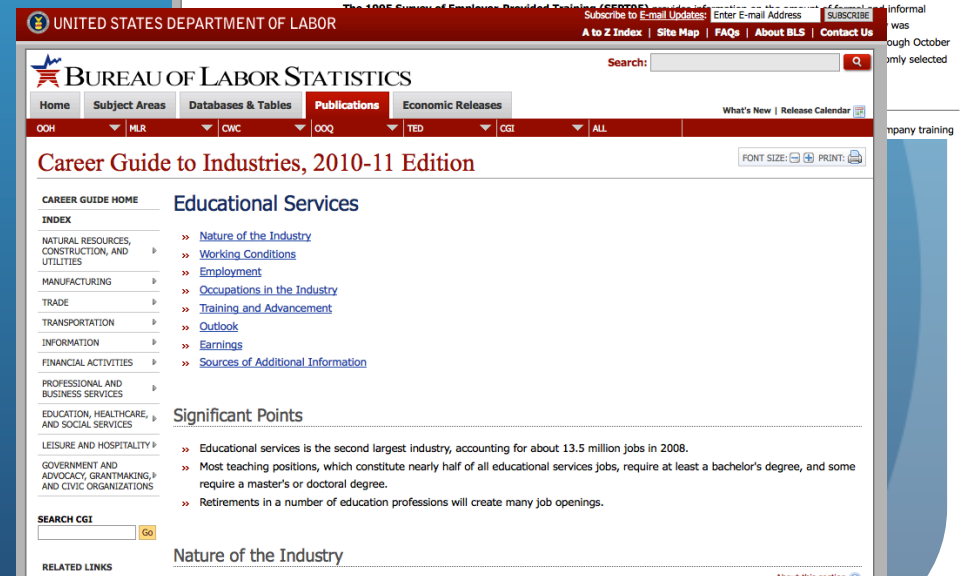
The 1995 Survey of Employer Provided Training (SEPT95) provides information on the amount of formal and informal
r was
ough October
omly selected

mpany training

UNITED STATES DEPARTMENT OF LABOR

Subscribe to E-mail Updates: Enter E-mail Address SUBSCRIBE

A to Z Index | Site Map | FAQs | About BLS | Contact Us

BUREAU OF LABOR STATISTICS

Search:

Home | Subject Areas | Databases & Tables | Publications | Economic Releases

What's New | Release Calendar

OOH | MLR | CWC | OOQ | TED | CGI | ALL

Career Guide to Industries, 2010-11 Edition

FONT SIZE: PRINT:

CAREER GUIDE HOME
INDEX
NATURAL RESOURCES, CONSTRUCTION, AND UTILITIES
MANUFACTURING
TRADE
TRANSPORTATION
INFORMATION
FINANCIAL ACTIVITIES
PROFESSIONAL AND BUSINESS SERVICES
EDUCATION, HEALTHCARE, AND SOCIAL SERVICES
LEISURE AND HOSPITALITY
GOVERNMENT AND ADVOCACY, GRANTMAKING, AND CIVIC ORGANIZATIONS

SEARCH CGI
Go

RELATED LINKS

Educational Services

» Nature of the Industry
» Working Conditions
» Employment
» Occupations in the Industry
» Training and Advancement
» Outlook
» Earnings
» Sources of Additional Information

Significant Points

» Educational services is the second largest industry, accounting for about 13.5 million jobs in 2008.
» Most teaching positions, which constitute nearly half of all educational services jobs, require at least a bachelor's degree, and some require a master's or doctoral degree.
» Retirements in a number of education professions will create many job openings.

Nature of the Industry